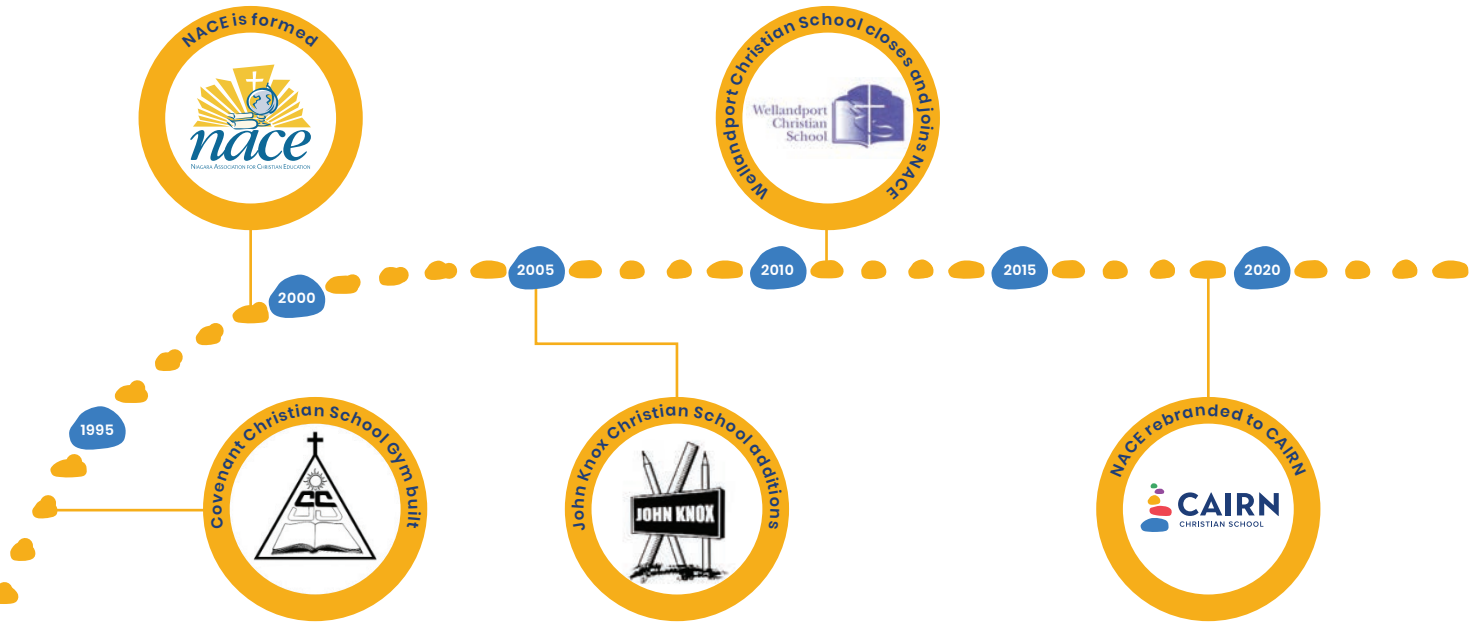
NACE is formed

nace

NIAGARA ASSOCIATION FOR CHRISTIAN EDUCATION

Wellandport Christian School closes and joins NACE

Wellandport Christian School

1995

2000

2005

2010

2015

2020

Covenant Christian School Gym built

CC

John Knox Christian School additions

JOHN KNOX

NACE rebranded to CAIRN

CAIRN

CHRISTIAN SCHOOL